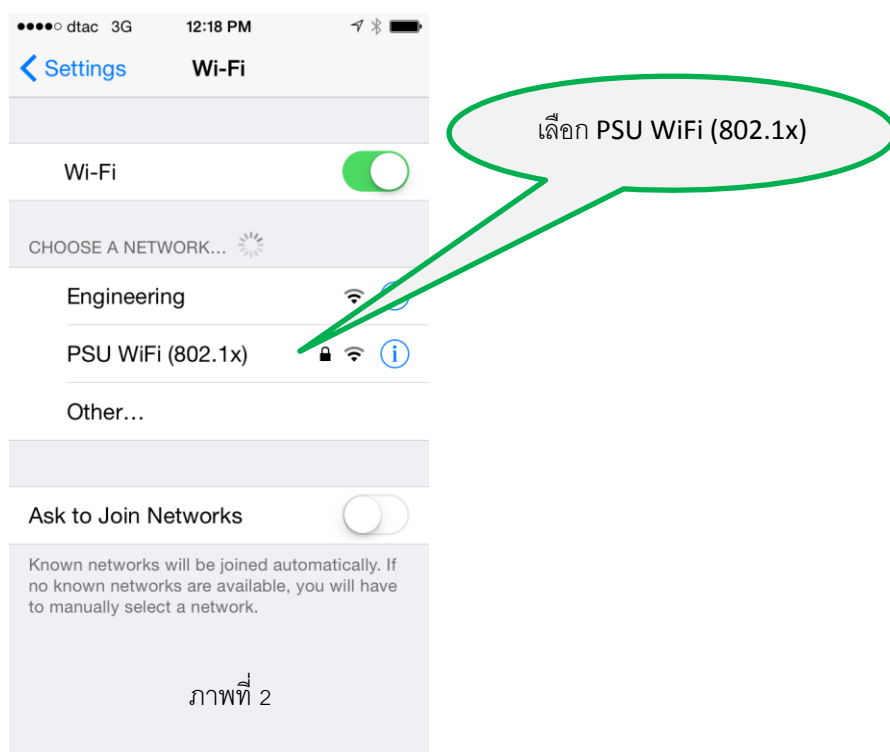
●●●●○ dtac 3G 12:18 PM

< Settings Wi-Fi

เลือก PSU WiFi (802.1x)

Wi-Fi

CHOOSE A NETWORK...

Engineering

PSU WiFi (802.1x)

Other...

Ask to Join Networks

Known networks will be joined automatically. If no known networks are available, you will have to manually select a network.

ภาพที่ 2